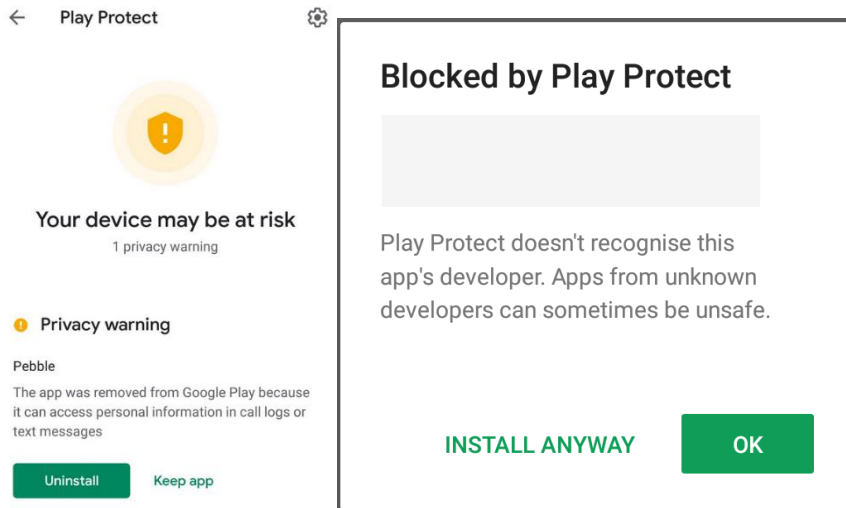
Play Protect

Your device may be at risk
1 privacy warning

Privacy warning

Pebble

The app was removed from Google Play because it can access personal information in call logs or text messages

Uninstall
Keep app

Blocked by Play Protect

Play Protect doesn't recognise this app's developer. Apps from unknown developers can sometimes be unsafe.

INSTALL ANYWAY
OK